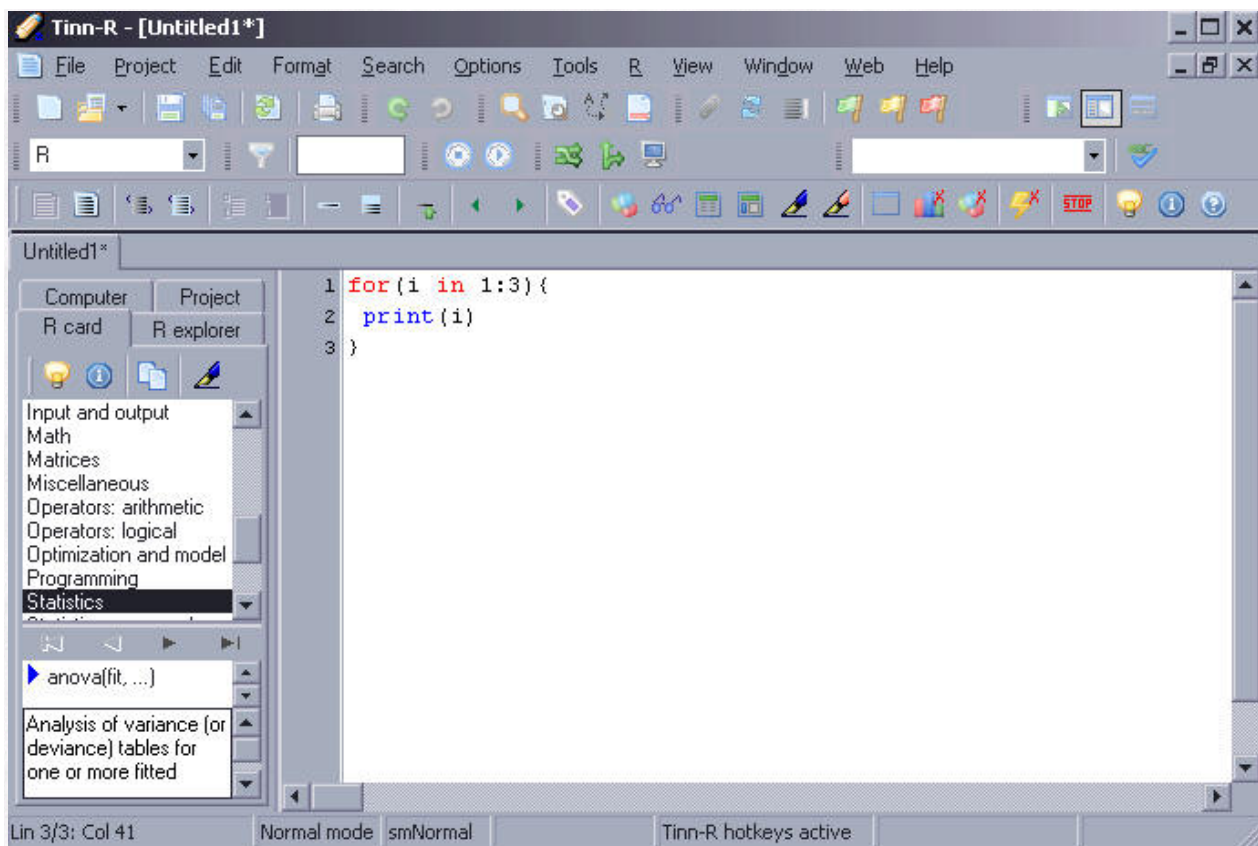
Tinn-R - [Untitled1*]

File Project Edit Format Search Options Tools R View Window Web Help

R

STOP

Untitled1*

Computer Project
R card R explorer

Input and output
Math
Matrices
Miscellaneous
Operators: arithmetic
Operators: logical
Optimization and model
Programming
Statistics
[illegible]

anova(fit, ...)

Analysis of variance (or deviance) tables for one or more fitted

1 for(i in 1:3){
2  print(i)
3 }

Lin 3/3: Col 41 | Normal mode | smNormal | | Tinn-R hotkeys active